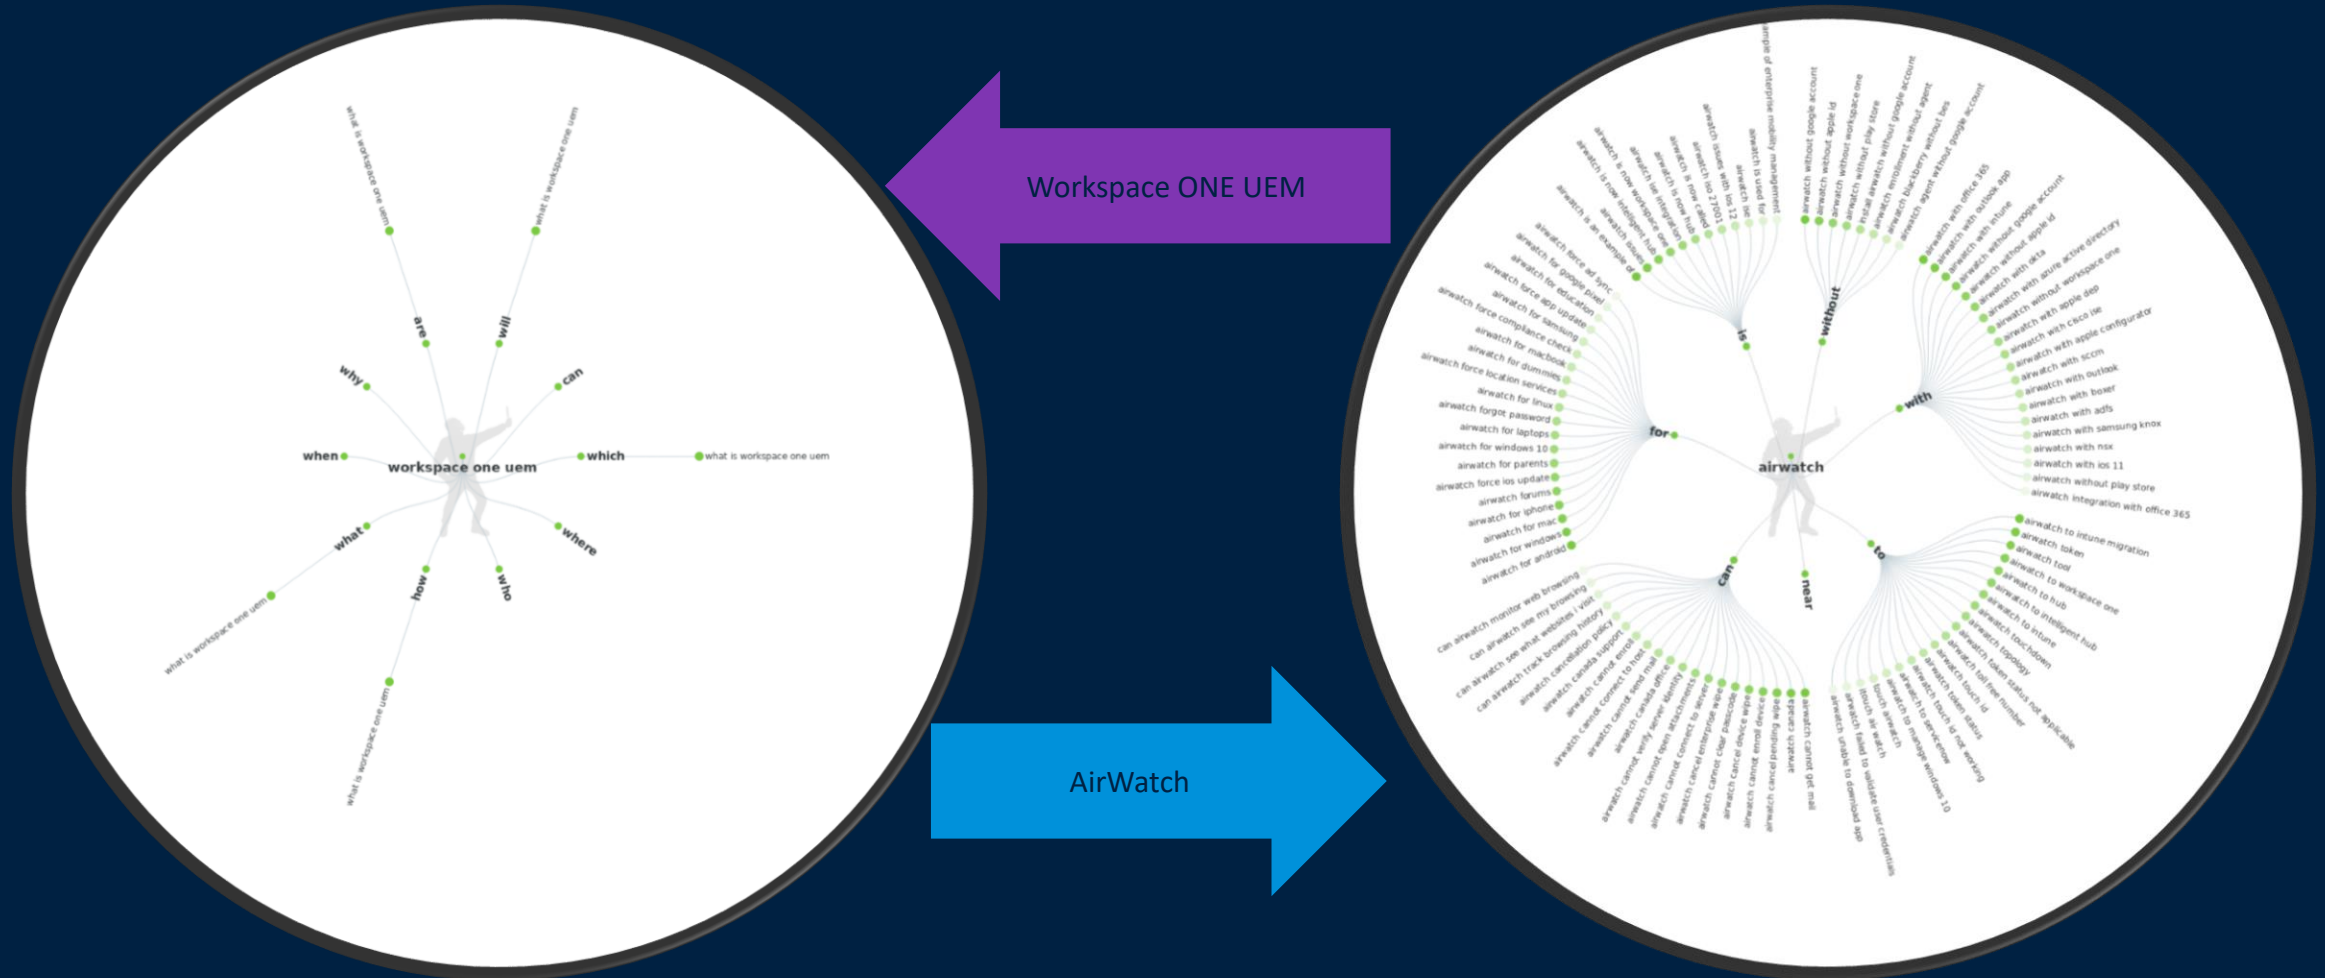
what is workspace one uem
what is workspace one uem
are
will
why
can
when
workspace one uem
which
what is workspace one uem
what
where
how
who
what is workspace one uem
what is workspace one uem

Workspace ONE UEM

AirWatch

airwatch
is
without
with
for
can
near
to

airwatch is an example of
airwatch is now intelligent hub
airwatch is now workspace one
airwatch is a
airwatch ios integration
airwatch is now hub
airwatch is now called
airwatch ios 12
airwatch iso 27001
airwatch ios 12
airwatch is used for
example of enterprise mobility management
airwatch without google account
airwatch without apple id
airwatch without workspace one
airwatch without play store
install airwatch without google account
airwatch enrollment without agent
airwatch blackberry without bes
airwatch agent without google account

airwatch with office 365
airwatch with outlook app
airwatch with intune
airwatch without google account
airwatch without apple id
airwatch with okta
airwatch with azure active directory
airwatch without workspace one
airwatch with apple dep
airwatch with cisco ise
airwatch with apple configurator
airwatch with sccm
airwatch with outlook
airwatch with boxer
airwatch with adfs
airwatch with samsung knox
airwatch with nsx
airwatch with ios 11
airwatch without play store
airwatch integration with office 365

airwatch force ad sync
airwatch for google pixel
airwatch for education
airwatch force app update
airwatch for samsung
airwatch force compliance check
airwatch for macbook
airwatch for dummies
airwatch force location services
airwatch for linux
airwatch forgot password
airwatch for laptops
airwatch for windows 10
airwatch for parents
airwatch force ios update
airwatch forums
airwatch for iphone
airwatch for mac
airwatch for windows
airwatch for android

can airwatch monitor web browsing
can airwatch see my browsing
can airwatch see what websites i visit
can airwatch track browsing history
airwatch cancellation policy
airwatch canada support
airwatch cannot connect to host
airwatch cannot send mail
airwatch canada office
airwatch cannot verify server identity
airwatch cannot open attachments
airwatch cannot connect to server
airwatch cancel enterprise wipe
airwatch cannot clear passcode
airwatch cancel device wipe
airwatch cannot enroll device
airwatch cancel pending wipe
airwatch canada
airwatch cannot get mail

airwatch unable to download app
airwatch failed to validate user credentials
touch airwatch
airwatch to manage windows 10
airwatch to servicenow
airwatch touch id not working
airwatch token status
airwatch touch id
airwatch token status not applicable
airwatch toll free number
airwatch topology
airwatch touchdown
airwatch to intune
airwatch to intelligent hub
airwatch to hub
airwatch to workspace one
airwatch tool
airwatch token
airwatch to intune migration